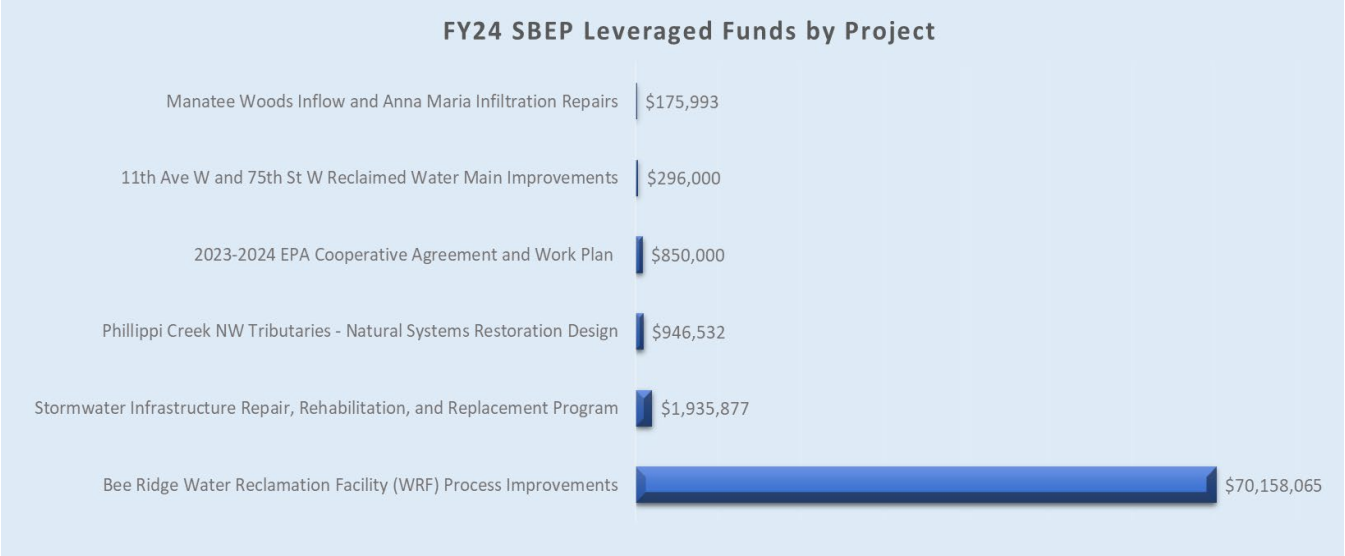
FY24 SBEP Leveraged Funds by Project

Manatee Woods Inflow and Anna Maria Infiltration Repairs $175,993

11th Ave W and 75th St W Reclaimed Water Main Improvements $296,000

2023-2024 EPA Cooperative Agreement and Work Plan $850,000

Phillippi Creek NW Tributaries - Natural Systems Restoration Design $946,532

Stormwater Infrastructure Repair, Rehabilitation, and Replacement Program $1,935,877

Bee Ridge Water Reclamation Facility (WRF) Process Improvements $70,158,065